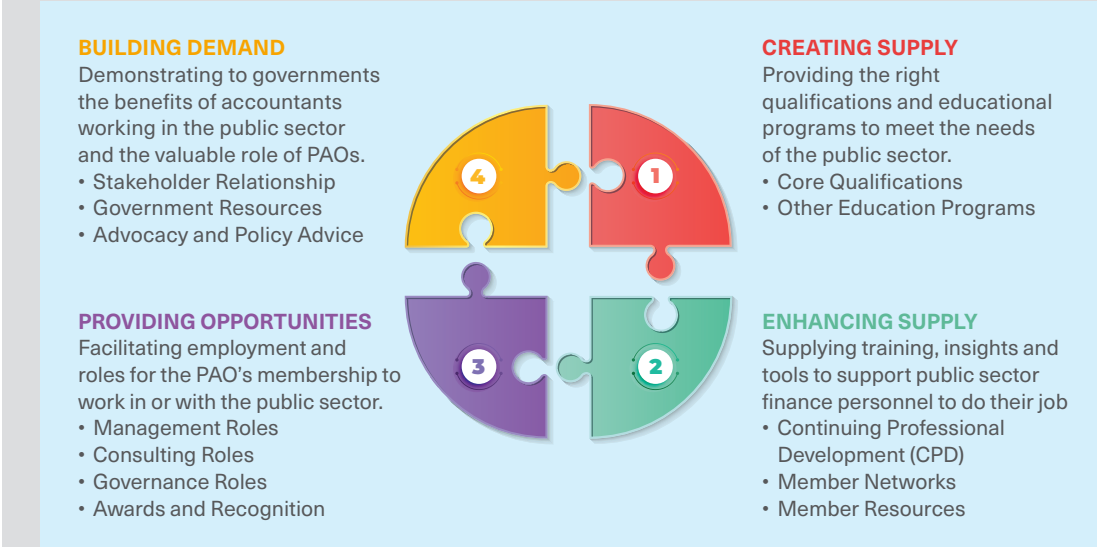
BUILDING DEMAND
Demonstrating to governments the benefits of accountants working in the public sector and the valuable role of PAOs.
• Stakeholder Relationship
• Government Resources
• Advocacy and Policy Advice

CREATING SUPPLY
Providing the right qualifications and educational programs to meet the needs of the public sector.
• Core Qualifications
• Other Education Programs

4

1

3

2

PROVIDING OPPORTUNITIES
Facilitating employment and roles for the PAO's membership to work in or with the public sector.
• Management Roles
• Consulting Roles
• Governance Roles
• Awards and Recognition

ENHANCING SUPPLY
Supplying training, insights and tools to support public sector finance personnel to do their job
• Continuing Professional Development (CPD)
• Member Networks
• Member Resources